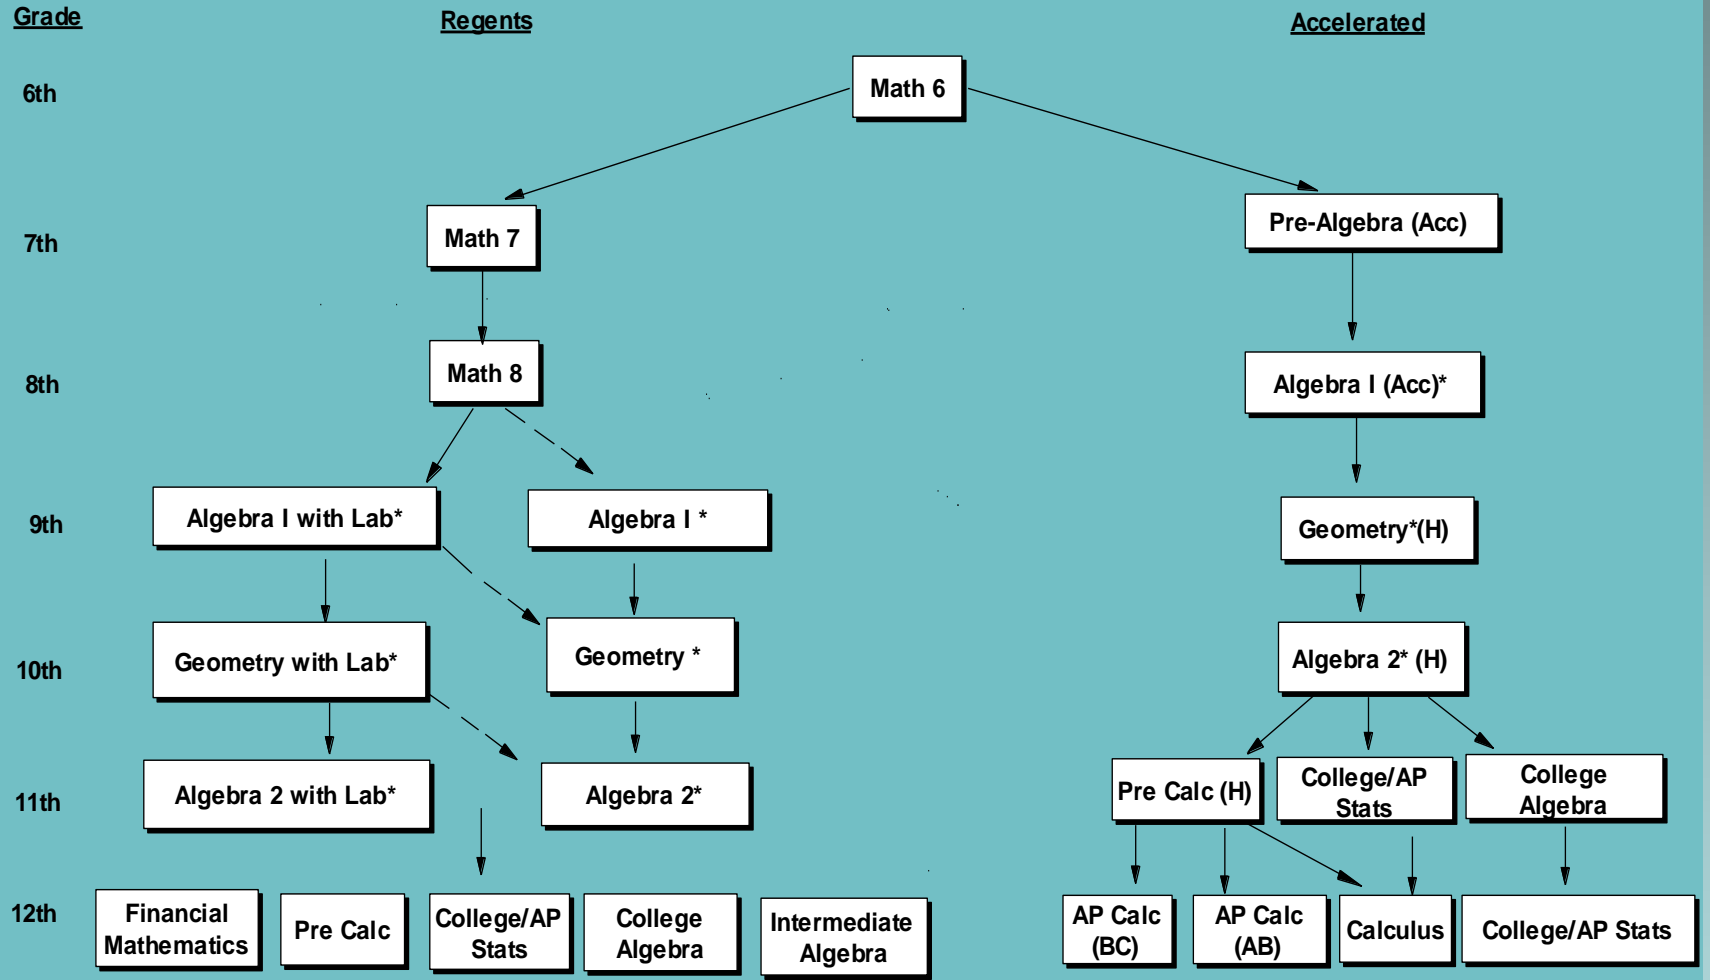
Grade
Regents
Accelerated

6th
Math 6

7th
Math 7
Pre-Algebra (Acc)

8th
Math 8
Algebra I (Acc)*

9th
Algebra I with Lab*
Algebra I *
Geometry*(H)

10th
Geometry with Lab*
Geometry *
Algebra 2* (H)

11th
Algebra 2 with Lab*
Algebra 2*
Pre Calc (H)
College/AP Stats
College Algebra

12th
Financial Mathematics
Pre Calc
College/AP Stats
College Algebra
Intermediate Algebra
AP Calc (BC)
AP Calc (AB)
Calculus
College/AP Stats